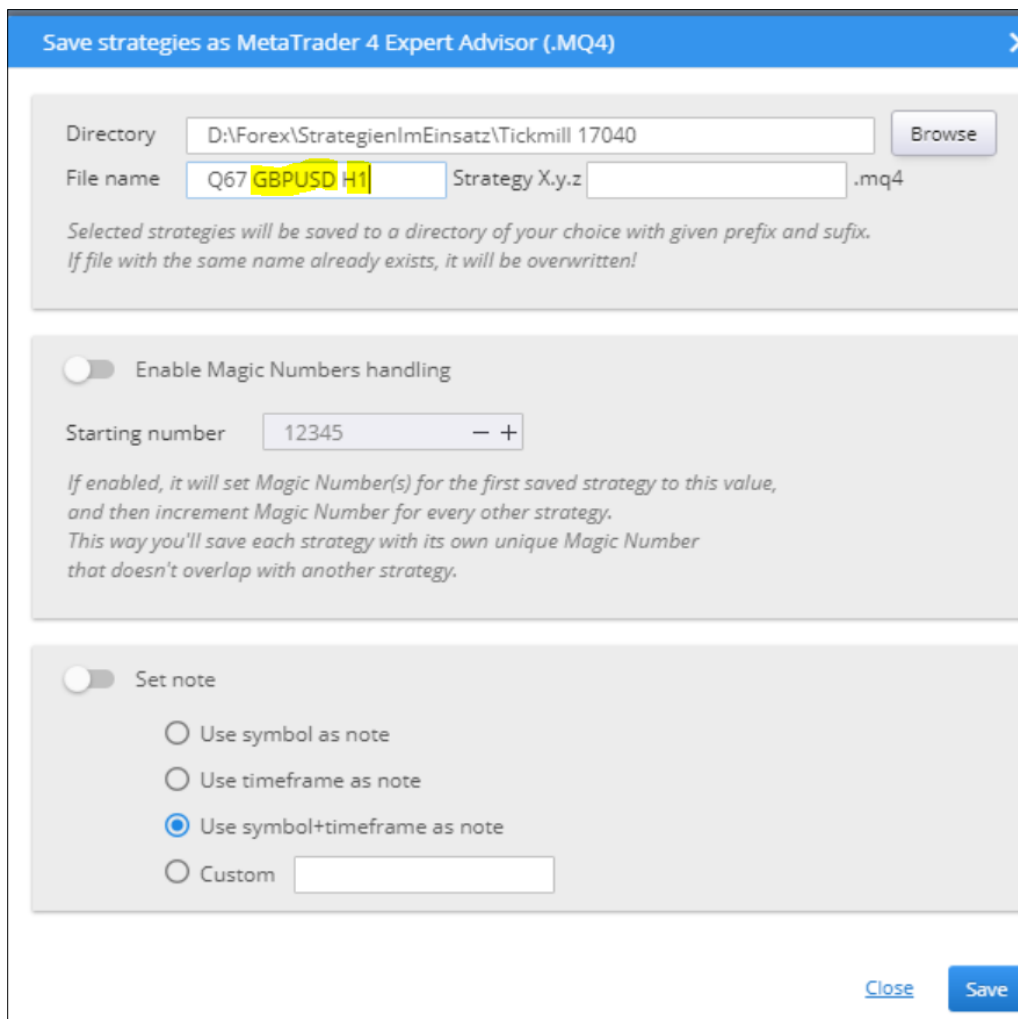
Save strategies as MetaTrader 4 Expert Advisor (.MQ4)

×

Directory D:\Forex\StrategienImEinsatz\Tickmill 17040 Browse

File name Q67 GBPUSD H1 Strategy X.y.z .mq4

Selected strategies will be saved to a directory of your choice with given prefix and sufix. If file with the same name already exists, it will be overwritten!

Enable Magic Numbers handling

Starting number 12345 − +

If enabled, it will set Magic Number(s) for the first saved strategy to this value, and then increment Magic Number for every other strategy. This way you'll save each strategy with its own unique Magic Number that doesn't overlap with another strategy.

Set note

Use symbol as note

Use timeframe as note

Use symbol+timeframe as note

Custom

Close Save